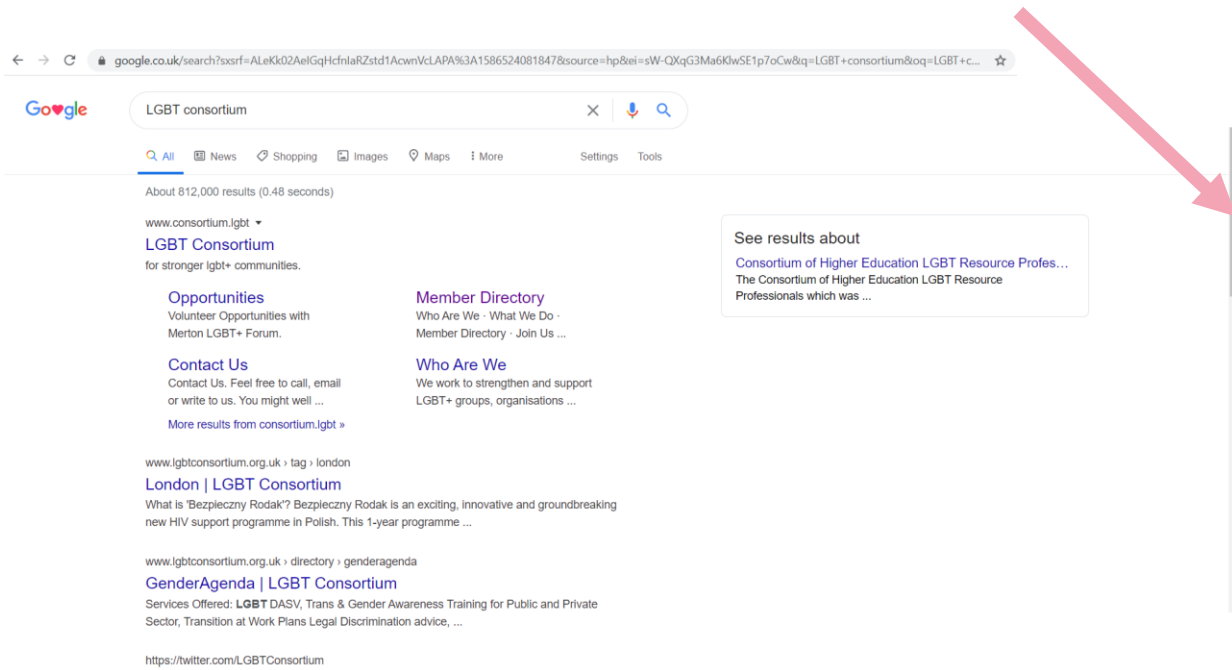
google.co.uk/search?sxsrf=ALeKk02AelGqHcfnIaRZstd1AcwnVcLAPA%3A1586524081847&source=hp&ei=sW-QXqG3Ma6KlwSE1p7oCw&q=LGBT+consortium&oq=LGBT+c...

Google

LGBT consortium

All News Shopping Images Maps More Settings Tools

About 812,000 results (0.48 seconds)

www.consortium.lgbt

LGBT Consortium
for stronger lgbt+ communities.

Opportunities
Volunteer Opportunities with Merton LGBT+ Forum.

Member Directory
Who Are We · What We Do · Member Directory · Join Us ...

Contact Us
Contact Us. Feel free to call, email or write to us. You might well ...

Who Are We
We work to strengthen and support LGBT+ groups, organisations ...

More results from consortium.lgbt »

www.lgbtconsortium.org.uk › tag › london

London | LGBT Consortium
What is 'Bezpieczny Rodak'? Bezpieczny Rodak is an exciting, innovative and groundbreaking new HIV support programme in Polish. This 1-year programme ...

www.lgbtconsortium.org.uk › directory › genderagenda

GenderAgenda | LGBT Consortium
Services Offered: LGBT DASV, Trans & Gender Awareness Training for Public and Private Sector, Transition at Work Plans Legal Discrimination advice, ...

https://twitter.com/LGBTConsortium

See results about
Consortium of Higher Education LGBT Resource Profes...
The Consortium of Higher Education LGBT Resource Professionals which was ...